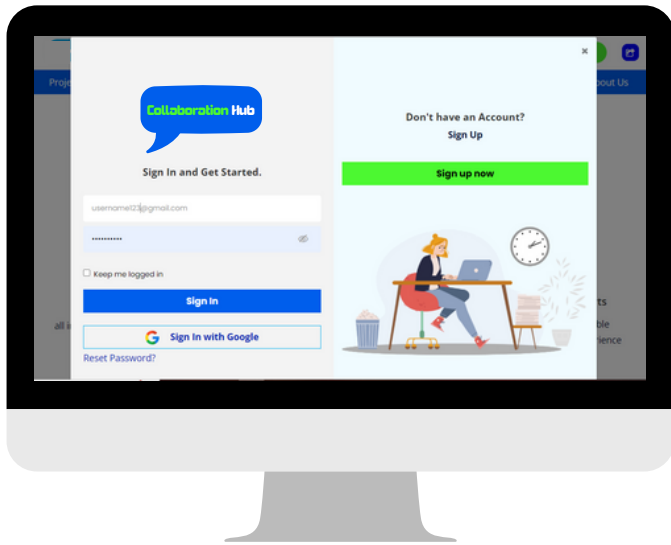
Proje

bout Us

×

Collaboration Hub

Sign In and Get Started.

username123@gmail.com

••••••••••

Keep me logged in

Sign In

Sign In with Google

Reset Password?

Don't have an Account?

Sign Up

Sign up now

all i

ts

ble

rience